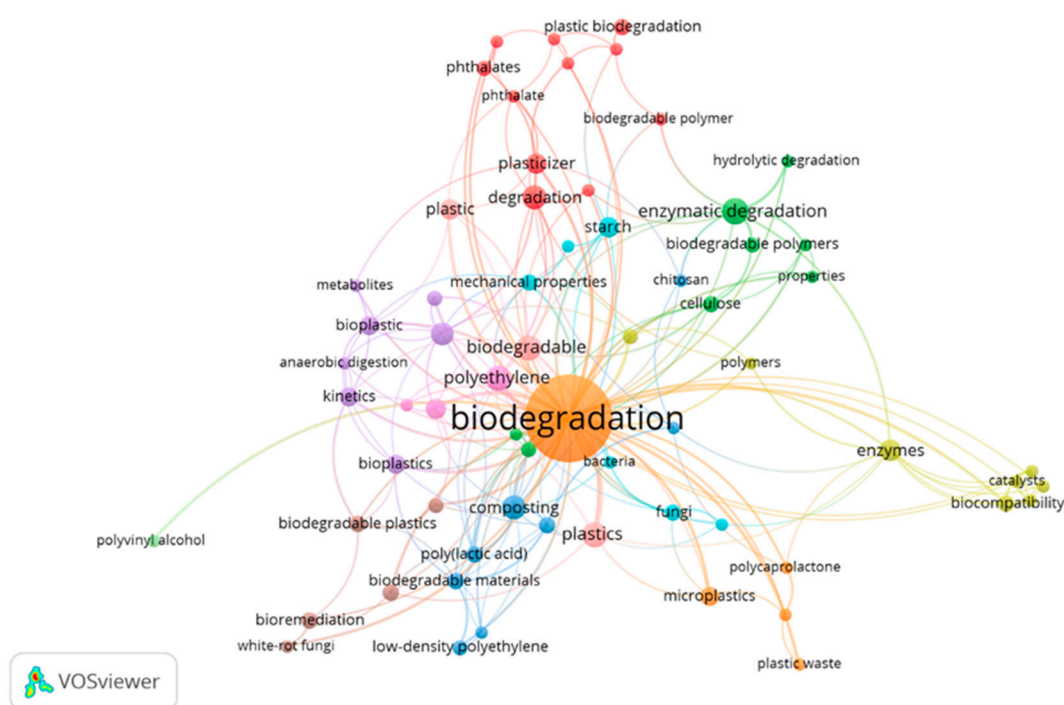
plastic biodegradation
phthalates
phthalate
biodegradable polymer
hydrolytic degradation
plasticizer
degradation
plastic
starch
enzymatic degradation
biodegradable polymers
metabolites
mechanical properties
chitosan
properties
cellulose
bioplastic
biodegradable
anaerobic digestion
polymers
polyethylene
kinetics
biodegradation
enzymes
bioplastics
bacteria
catalysts
composting
biocompatibility
biodegradable plastics
fungi
polyvinyl alcohol
poly(lactic acid)
plastics
polycaprolactone
biodegradable materials
microplastics
bioremediation
white-rot fungi
low-density polyethylene
plastic waste
VOSviewer